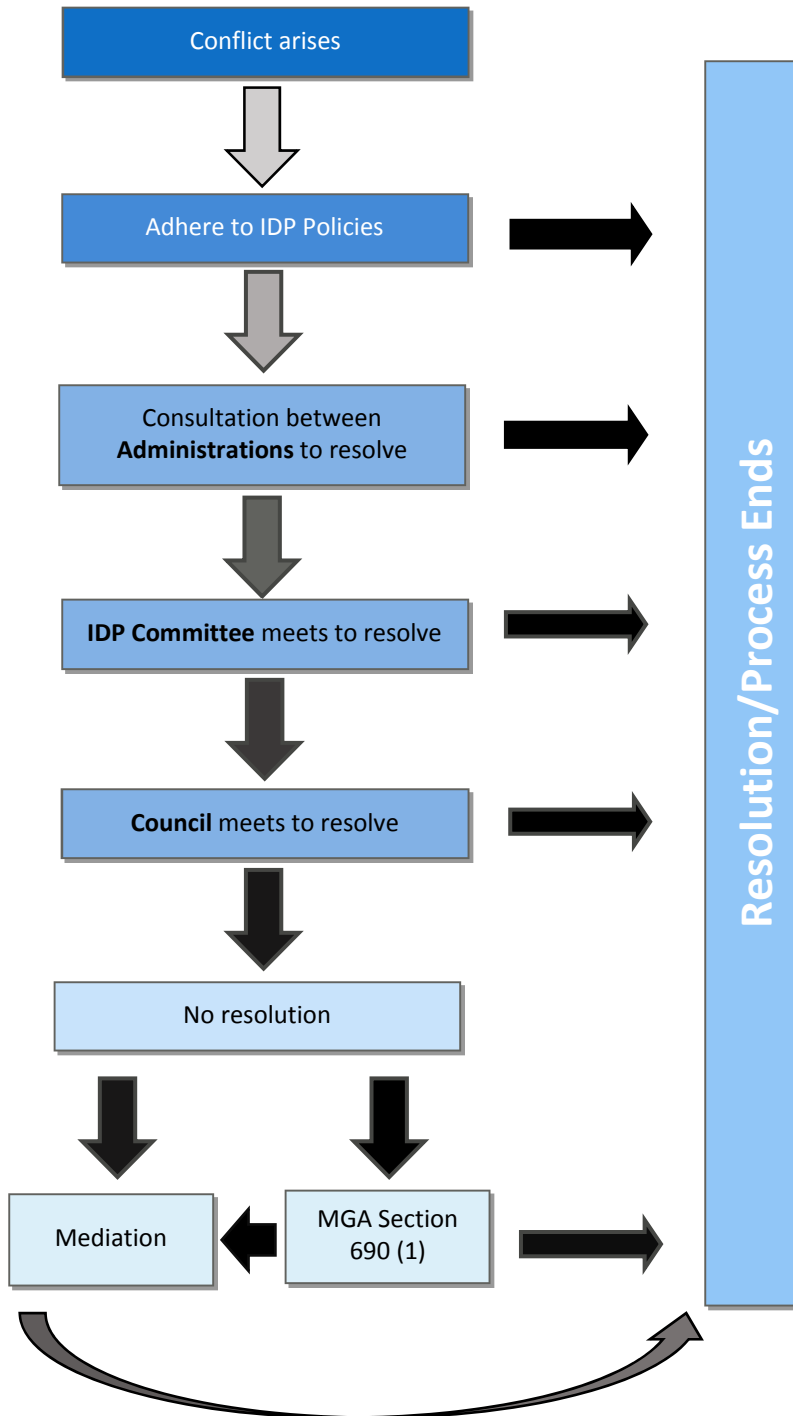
Conflict arises

Adhere to IDP Policies

Consultation between **Administrations** to resolve

**IDP Committee** meets to resolve

**Council** meets to resolve

No resolution

Mediation

MGA Section 690 (1)

Resolution/Process Ends